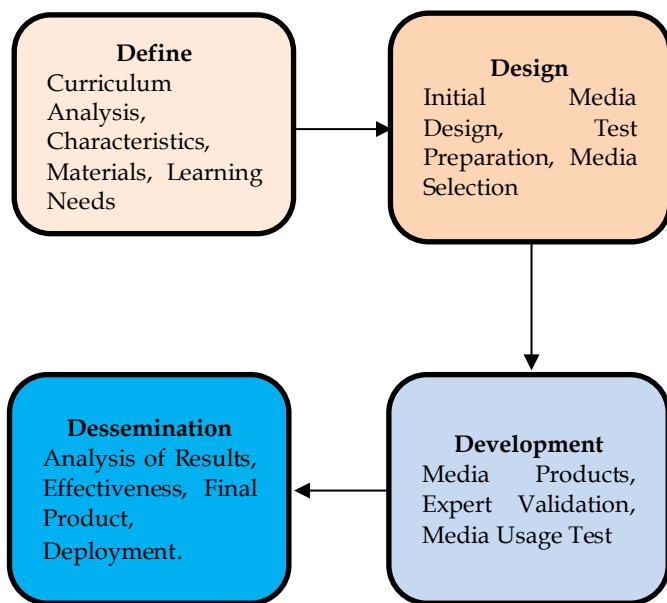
Define
Curriculum Analysis, Characteristics, Materials, Learning Needs

Design
Initial Media Design, Test Preparation, Media Selection

Development
Media Products, Expert Validation, Media Usage Test

Dessemination
Analysis of Results, Effectiveness, Final Product, Deployment.